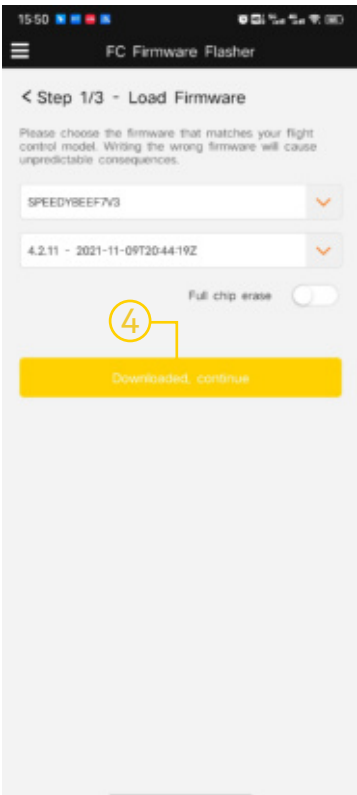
15:50

FC Firmware Flasher

< Step 1/3 - Load Firmware

Please choose the firmware that matches your flight control model. Writing the wrong firmware will cause unpredictable consequences.

SPEEDYBEEF7V3

4.2.11 - 2021-11-09T20:44:19Z

Full chip erase

4

Downloaded, continue